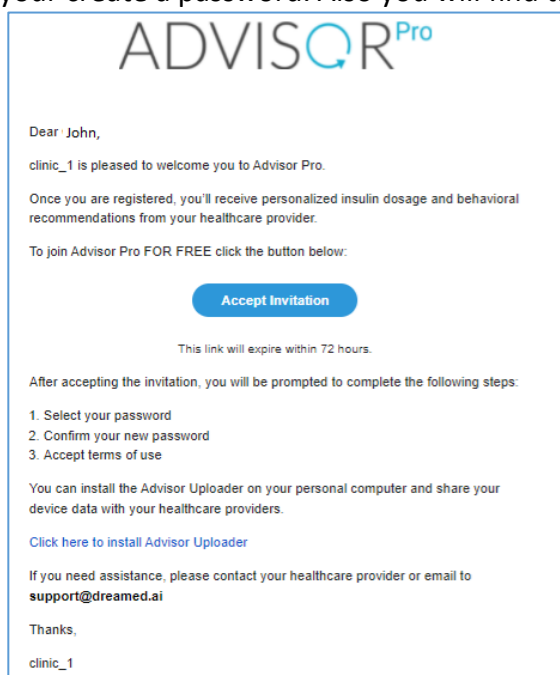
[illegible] create a password. Also you will find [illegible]

ADVISOR$^{Pro}$

Dear John,

clinic_1 is pleased to welcome you to Advisor Pro.

Once you are registered, you'll receive personalized insulin dosage and behavioral recommendations from your healthcare provider.

To join Advisor Pro FOR FREE click the button below:

Accept Invitation

This link will expire within 72 hours.

After accepting the invitation, you will be prompted to complete the following steps:

1. Select your password
2. Confirm your new password
3. Accept terms of use

You can install the Advisor Uploader on your personal computer and share your device data with your healthcare providers.

Click here to install Advisor Uploader

If you need assistance, please contact your healthcare provider or email to **support@dreamed.ai**

Thanks,

clinic_1